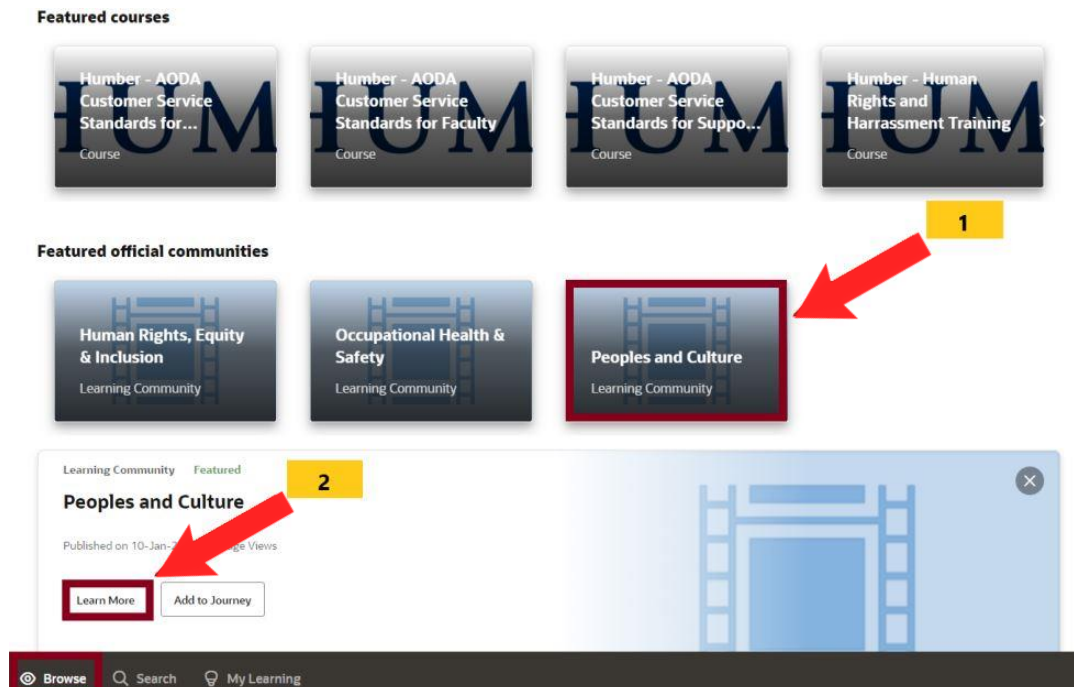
Featured courses

Humber - AODA Customer Service Standards for...
Course

Humber - AODA Customer Service Standards for Faculty
Course

Humber - AODA Customer Service Standards for Suppo...
Course

Humber - Human Rights and Harrassment Training
Course

1

Featured official communities

Human Rights, Equity & Inclusion
Learning Community

Occupational Health & Safety
Learning Community

Peoples and Culture
Learning Community

Learning Community Featured

2

Peoples and Culture

Published on 10-Jan-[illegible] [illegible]ge Views

Learn More
Add to Journey

Browse
Search
My Learning